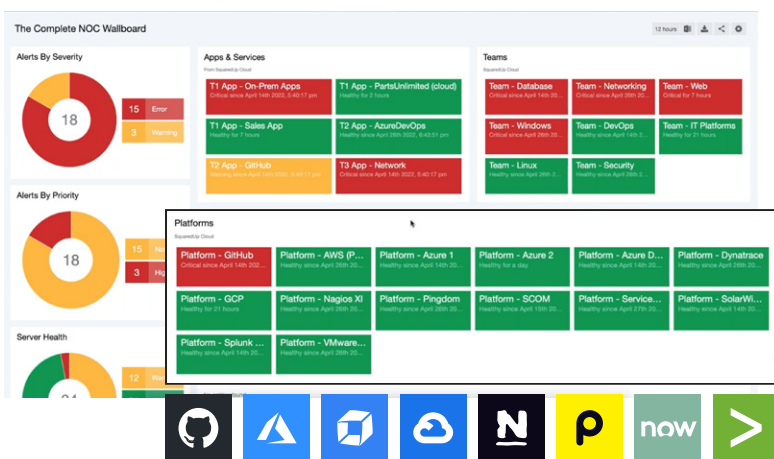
The Complete NOC Wallboard

12 hours

Alerts By Severity

18

15 Error

3 Warning

Apps & Services

From SquaredUp Cloud

T1 App - On-Prem Apps
Critical since April 14th 2022, 5:40:17 pm

T1 App - PartsUnlimited (cloud)
Healthy for 2 hours

T1 App - Sales App
Healthy for 7 hours

T2 App - AzureDevOps
Healthy since April 26th 2022, 6:43:51 pm

T2 App - GitHub
Warning since April 14th 2022, 5:40:17 pm

T3 App - Network
Critical since April 14th 2022, 5:40:17 pm

Teams

SquaredUp Cloud

Team - Database
Critical since April 14th 2022

Team - Networking
Critical since April 26th 2022

Team - Web
Critical for 7 hours

Team - Windows
Critical since April 14th 2022

Team - DevOps
Healthy since April 26th 2022

Team - IT Platforms
Healthy for 21 hours

Team - Linux
Healthy since April 26th 2022

Team - Security
Healthy since April 26th 2022

Alerts By Priority

18

15 No

3 Hig

Server Health

12

Platforms

SquaredUp Cloud

Platform - GitHub
Critical since April 14th 2022...

Platform - AWS (P...
Healthy since April 26th 20...

Platform - Azure 1
Healthy since April 26th 20...

Platform - Azure 2
Healthy for a day

Platform - Azure D...
Healthy since April 26th 20...

Platform - Dynatrace
Healthy since April 14th 20...

Platform - GCP
Healthy for 21 hours

Platform - Nagios XI
Healthy since April 26th 20...

Platform - Pingdom
Healthy since April 26th 20...

Platform - SCOM
Healthy since April 15th 20...

Platform - Service...
Healthy since April 27th 20...

Platform - SolarWi...
Healthy since April 14th 20...

Platform - Splunk ...
Healthy since April 14th 20...

Platform - VMware...
Healthy since April 26th 20...

now